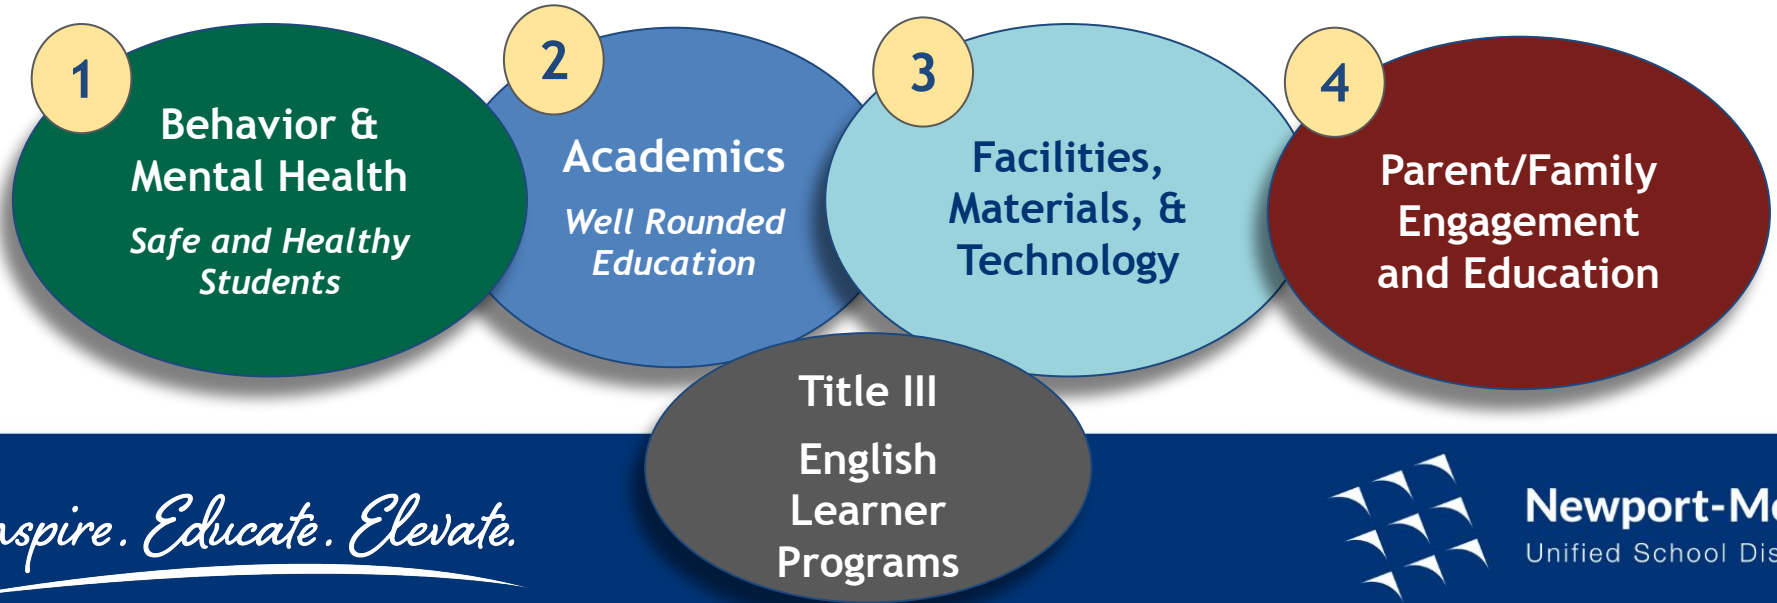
1

Behavior & Mental Health

Safe and Healthy Students

2

Academics

Well Rounded Education

3

Facilities, Materials, & Technology

4

Parent/Family Engagement and Education

Title III

English Learner Programs

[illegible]spire. Educate. Elevate.

Newport-M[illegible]

Unified School Dis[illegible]